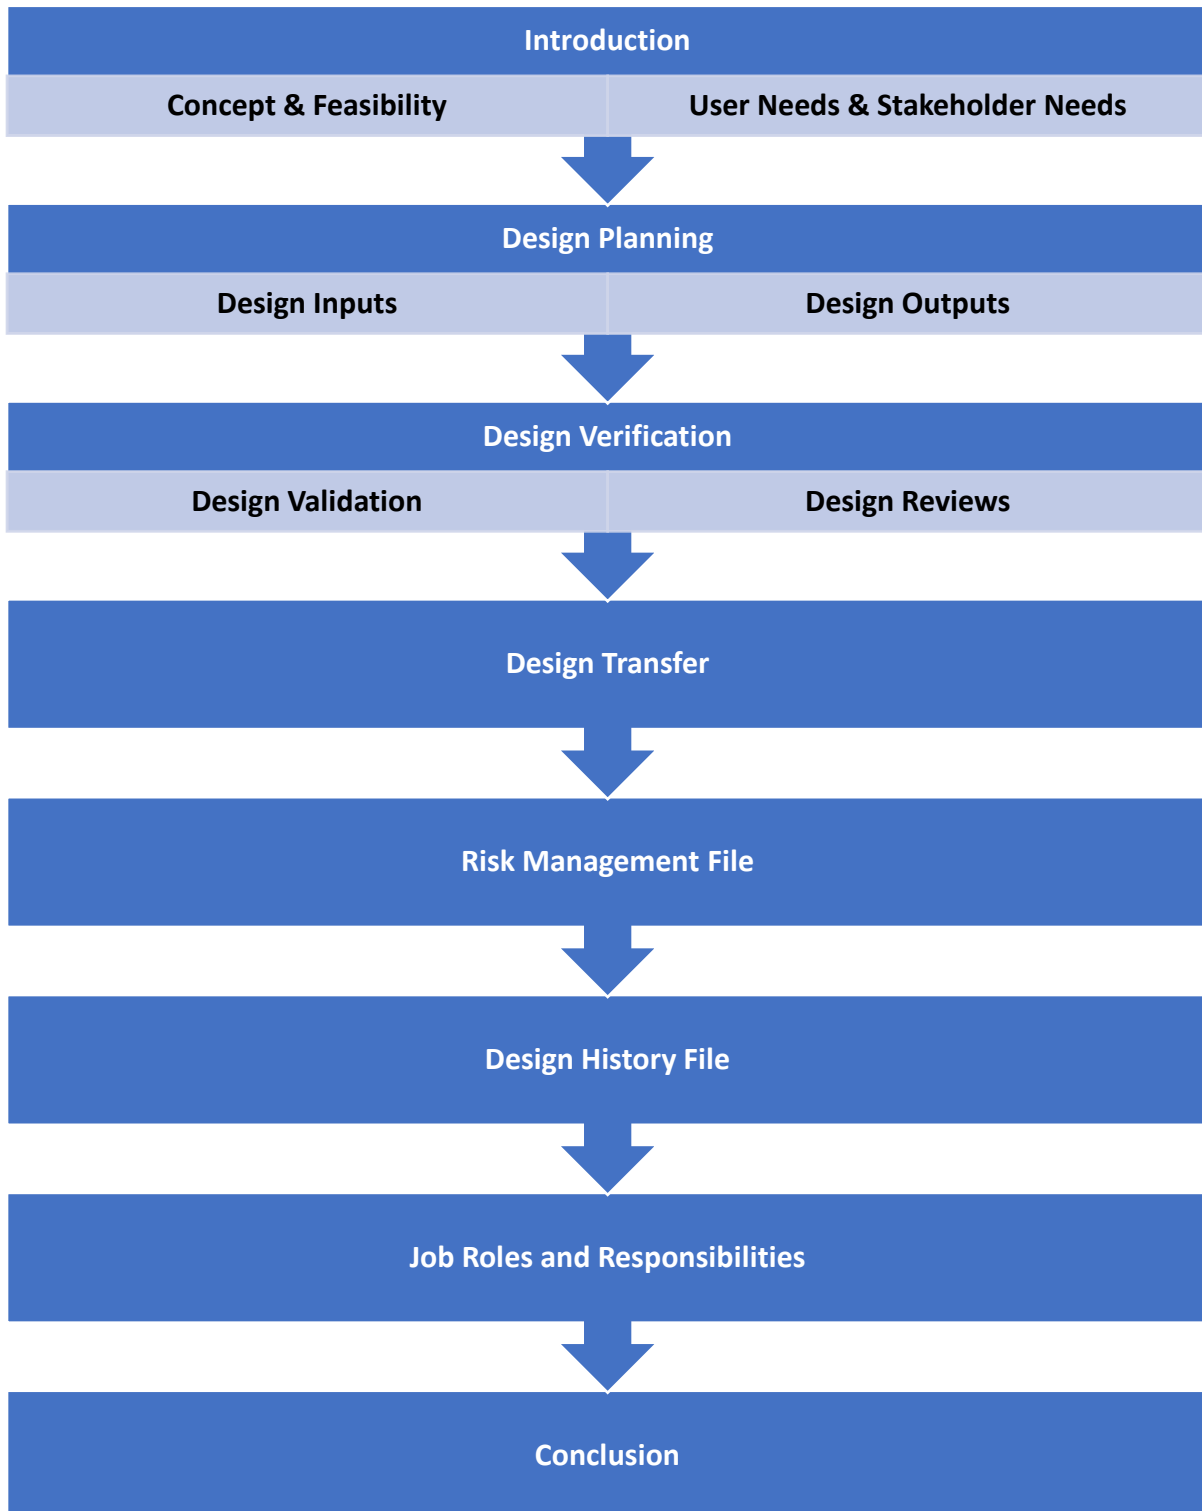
Introduction

Concept & Feasibility

User Needs & Stakeholder Needs

Design Planning

Design Inputs

Design Outputs

Design Verification

Design Validation

Design Reviews

Design Transfer

Risk Management File

Design History File

Job Roles and Responsibilities

Conclusion